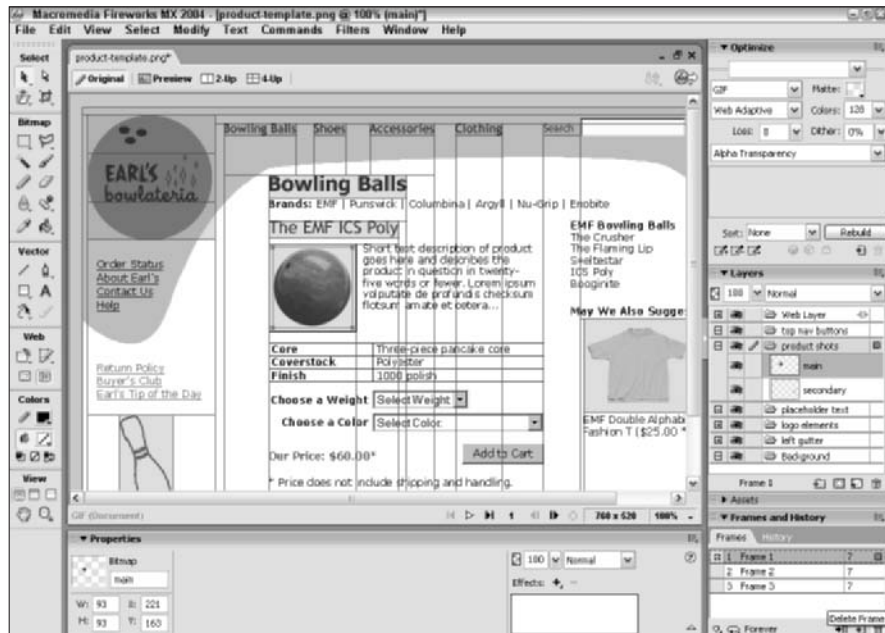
Macromedia Fireworks MX 2004 - [product-template.png @ 100% (main)*]
File Edit View Select Modify Text Commands Filters Window Help

Select
Bitmap
Vector
Web
Colors
View

product-template.png*
Original Preview 2-Up 4-Up

Bowling Balls Shoes Accessories Clothing Search

EARL'S bowlateria

Bowling Balls
Brands: EMF | Punswick | Columbina | Argyll | Nu-Grip | Ebobite

The EMF ICS Poly

Short text description of product goes here and describes the product in question in twenty-five words or fewer. Lorem ipsum volputate de profundis checksum flotsum amabe et cetera...

EMF Bowling Balls
The Crusher
The Flaming Lip
Skeltastar
ICS Poly
Boogirite

May We Also Sugge

Order Status
About Earl's
Contact Us
Help

Return Policy
Buyer's Club
Earl's Tip of the Day

| Core | Three-piece pancake core |
|---|---|
| Coverstock | Polyester |
| Finish | 1000 polish |

Choose a Weight Select Weight
Choose a Color Select Color

Our Price: $60.00*
Add to Cart

EMF Double Alphab
Fashion T ($25.00 *

* Price does not include shipping and handling.

GIF (Document) 760 x 520 100%

Properties
Bitmap
main
W: 93 X: 221
H: 93 Y: 163
100 Normal
Effects: + -

Optimize
GIF Matte:
Web Adaptive Colors: 128
Loss: 0 Dither: 0%
Alpha Transparency
Sort: None Rebuild

Layers
100 Normal
Web Layer
top nav buttons
product shots
main
secondary
placeholder text
logo elements
left gutter
Background
Frame 1
Assets
Frames and History
Frames History
1 Frame 1 7
2 Frame 2 7
3 Frame 3 7
Forever
Delete Frame